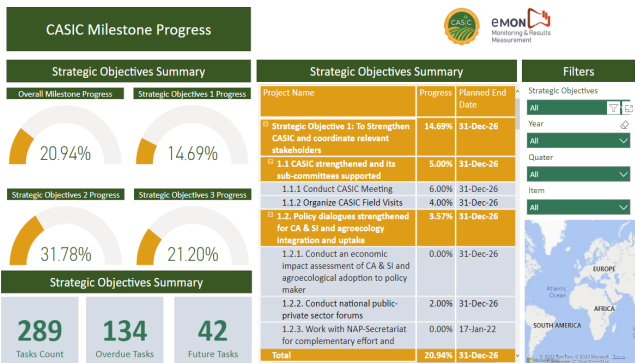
CASIC Milestone Progress

CASIC

eMON Monitoring & Results Measurement

Strategic Objectives Summary

Overall Milestone Progress

20.94%

Strategic Objectives 1 Progress

14.69%

Strategic Objectives 2 Progress

31.78%

Strategic Objectives 3 Progress

21.20%

Strategic Objectives Summary

289
Tasks Count

134
Overdue Tasks

42
Future Tasks

Strategic Objectives Summary

| Project Name | Progress | Planned End Date |
|---|---|---|
| Strategic Objective 1: To Strengthen CASIC and coordinate relevant stakeholders | 14.69% | 31-Dec-26 |
| 1.1 CASIC strengthened and its sub-committees supported | 5.00% | 31-Dec-26 |
| 1.1.1 Conduct CASIC Meeting | 6.00% | 31-Dec-26 |
| 1.1.2 Organize CASIC Field Visits | 4.00% | 31-Dec-26 |
| 1.2. Policy dialogues strengthened for CA & SI and agroecology integration and uptake | 3.57% | 31-Dec-26 |
| 1.2.1. Conduct an economic impact assessment of CA & SI and agroecological adoption to policy maker | 0.00% | 31-Dec-26 |
| 1.2.2. Conduct national public-private sector forums | 2.00% | 31-Dec-26 |
| 1.2.3. Work with NAP-Secretariat for complementary effort and | 0.00% | 17-Jan-22 |
| Total | 20.94% | 31-Dec-26 |

Filters

Strategic Objectives
All

Year
All

Quater
All

Item
All

EUROPE
Atlantic Ocean
AFRICA
SOUTH AMERICA
© 2023 TomTom, © 2023 Microsoft